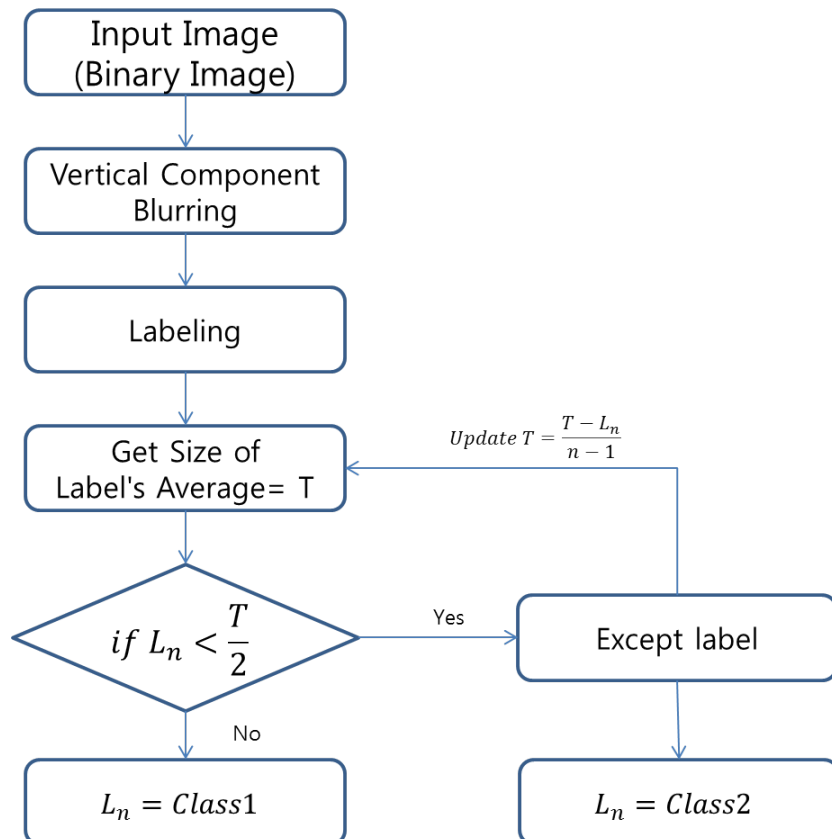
Input Image
(Binary Image)

Vertical Component Blurring

Labeling

Get Size of Label's Average= T

$Update\ T = \frac{T - L_n}{n - 1}$

$if\ L_n < \frac{T}{2}$

Yes

Except label

No

$L_n = Class1$

$L_n = Class2$